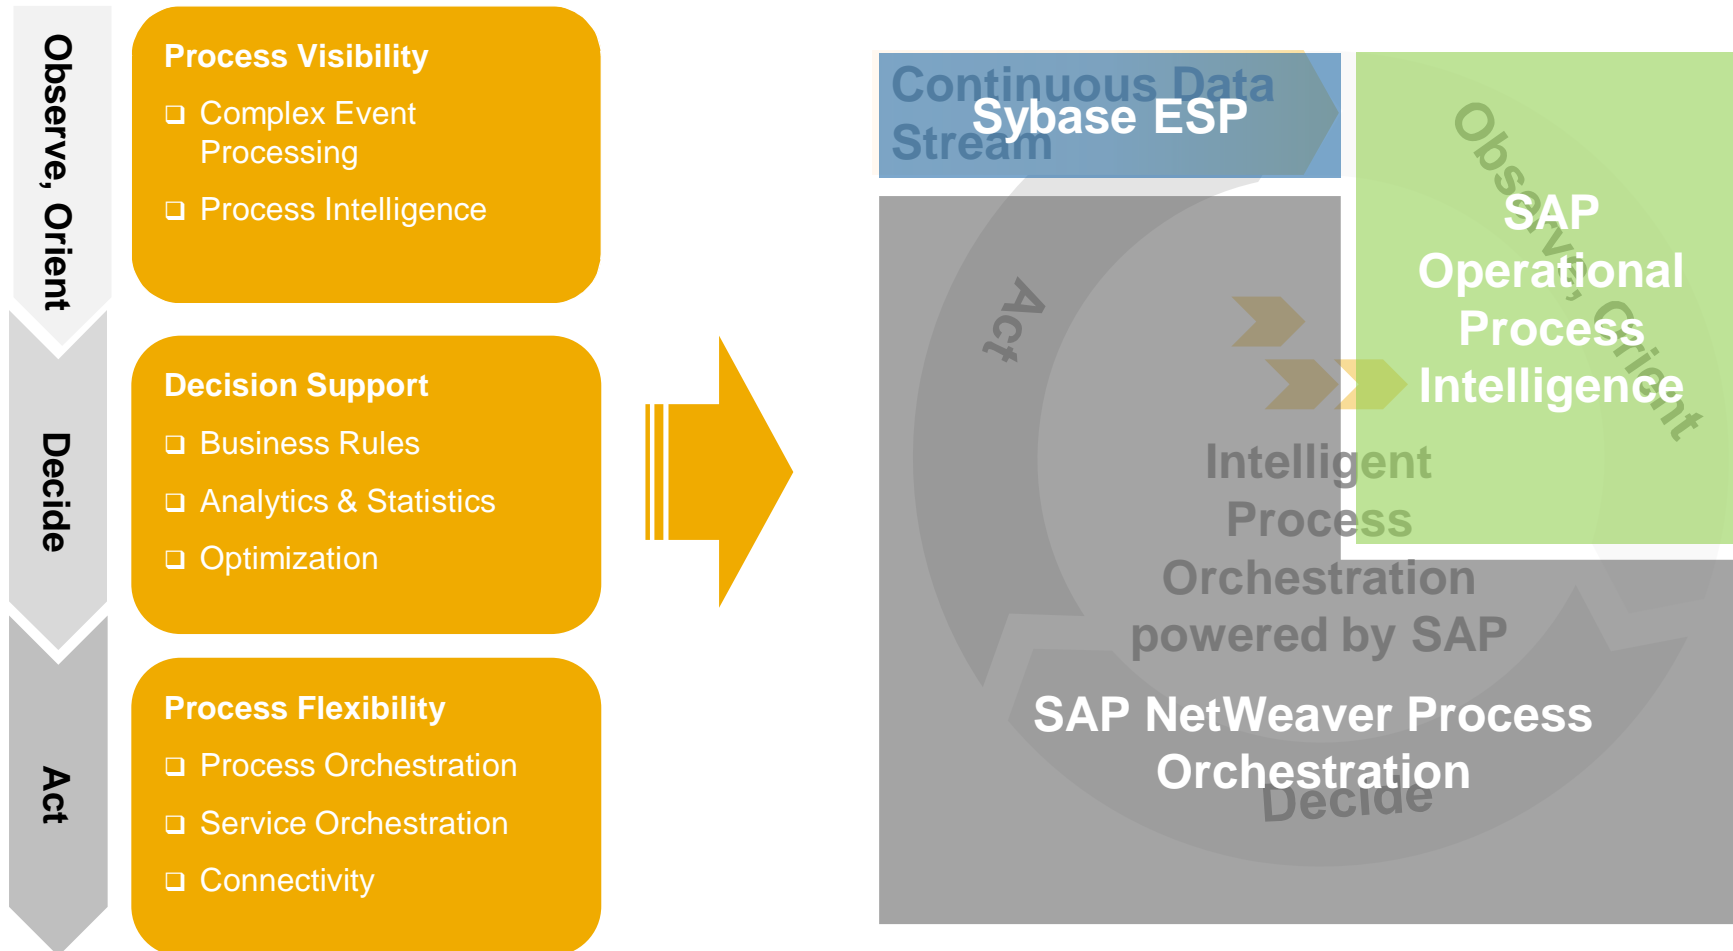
Observe, Orient

Decide

Act

Process Visibility
❑ Complex Event Processing
❑ Process Intelligence

Decision Support
❑ Business Rules
❑ Analytics & Statistics
❑ Optimization

Process Flexibility
❑ Process Orchestration
❑ Service Orchestration
❑ Connectivity

Continuous Data Stream

Sybase ESP

Observe, Orient

SAP Operational Process Intelligence

Act

Intelligent Process Orchestration powered by SAP

SAP NetWeaver Process Orchestration

Decide